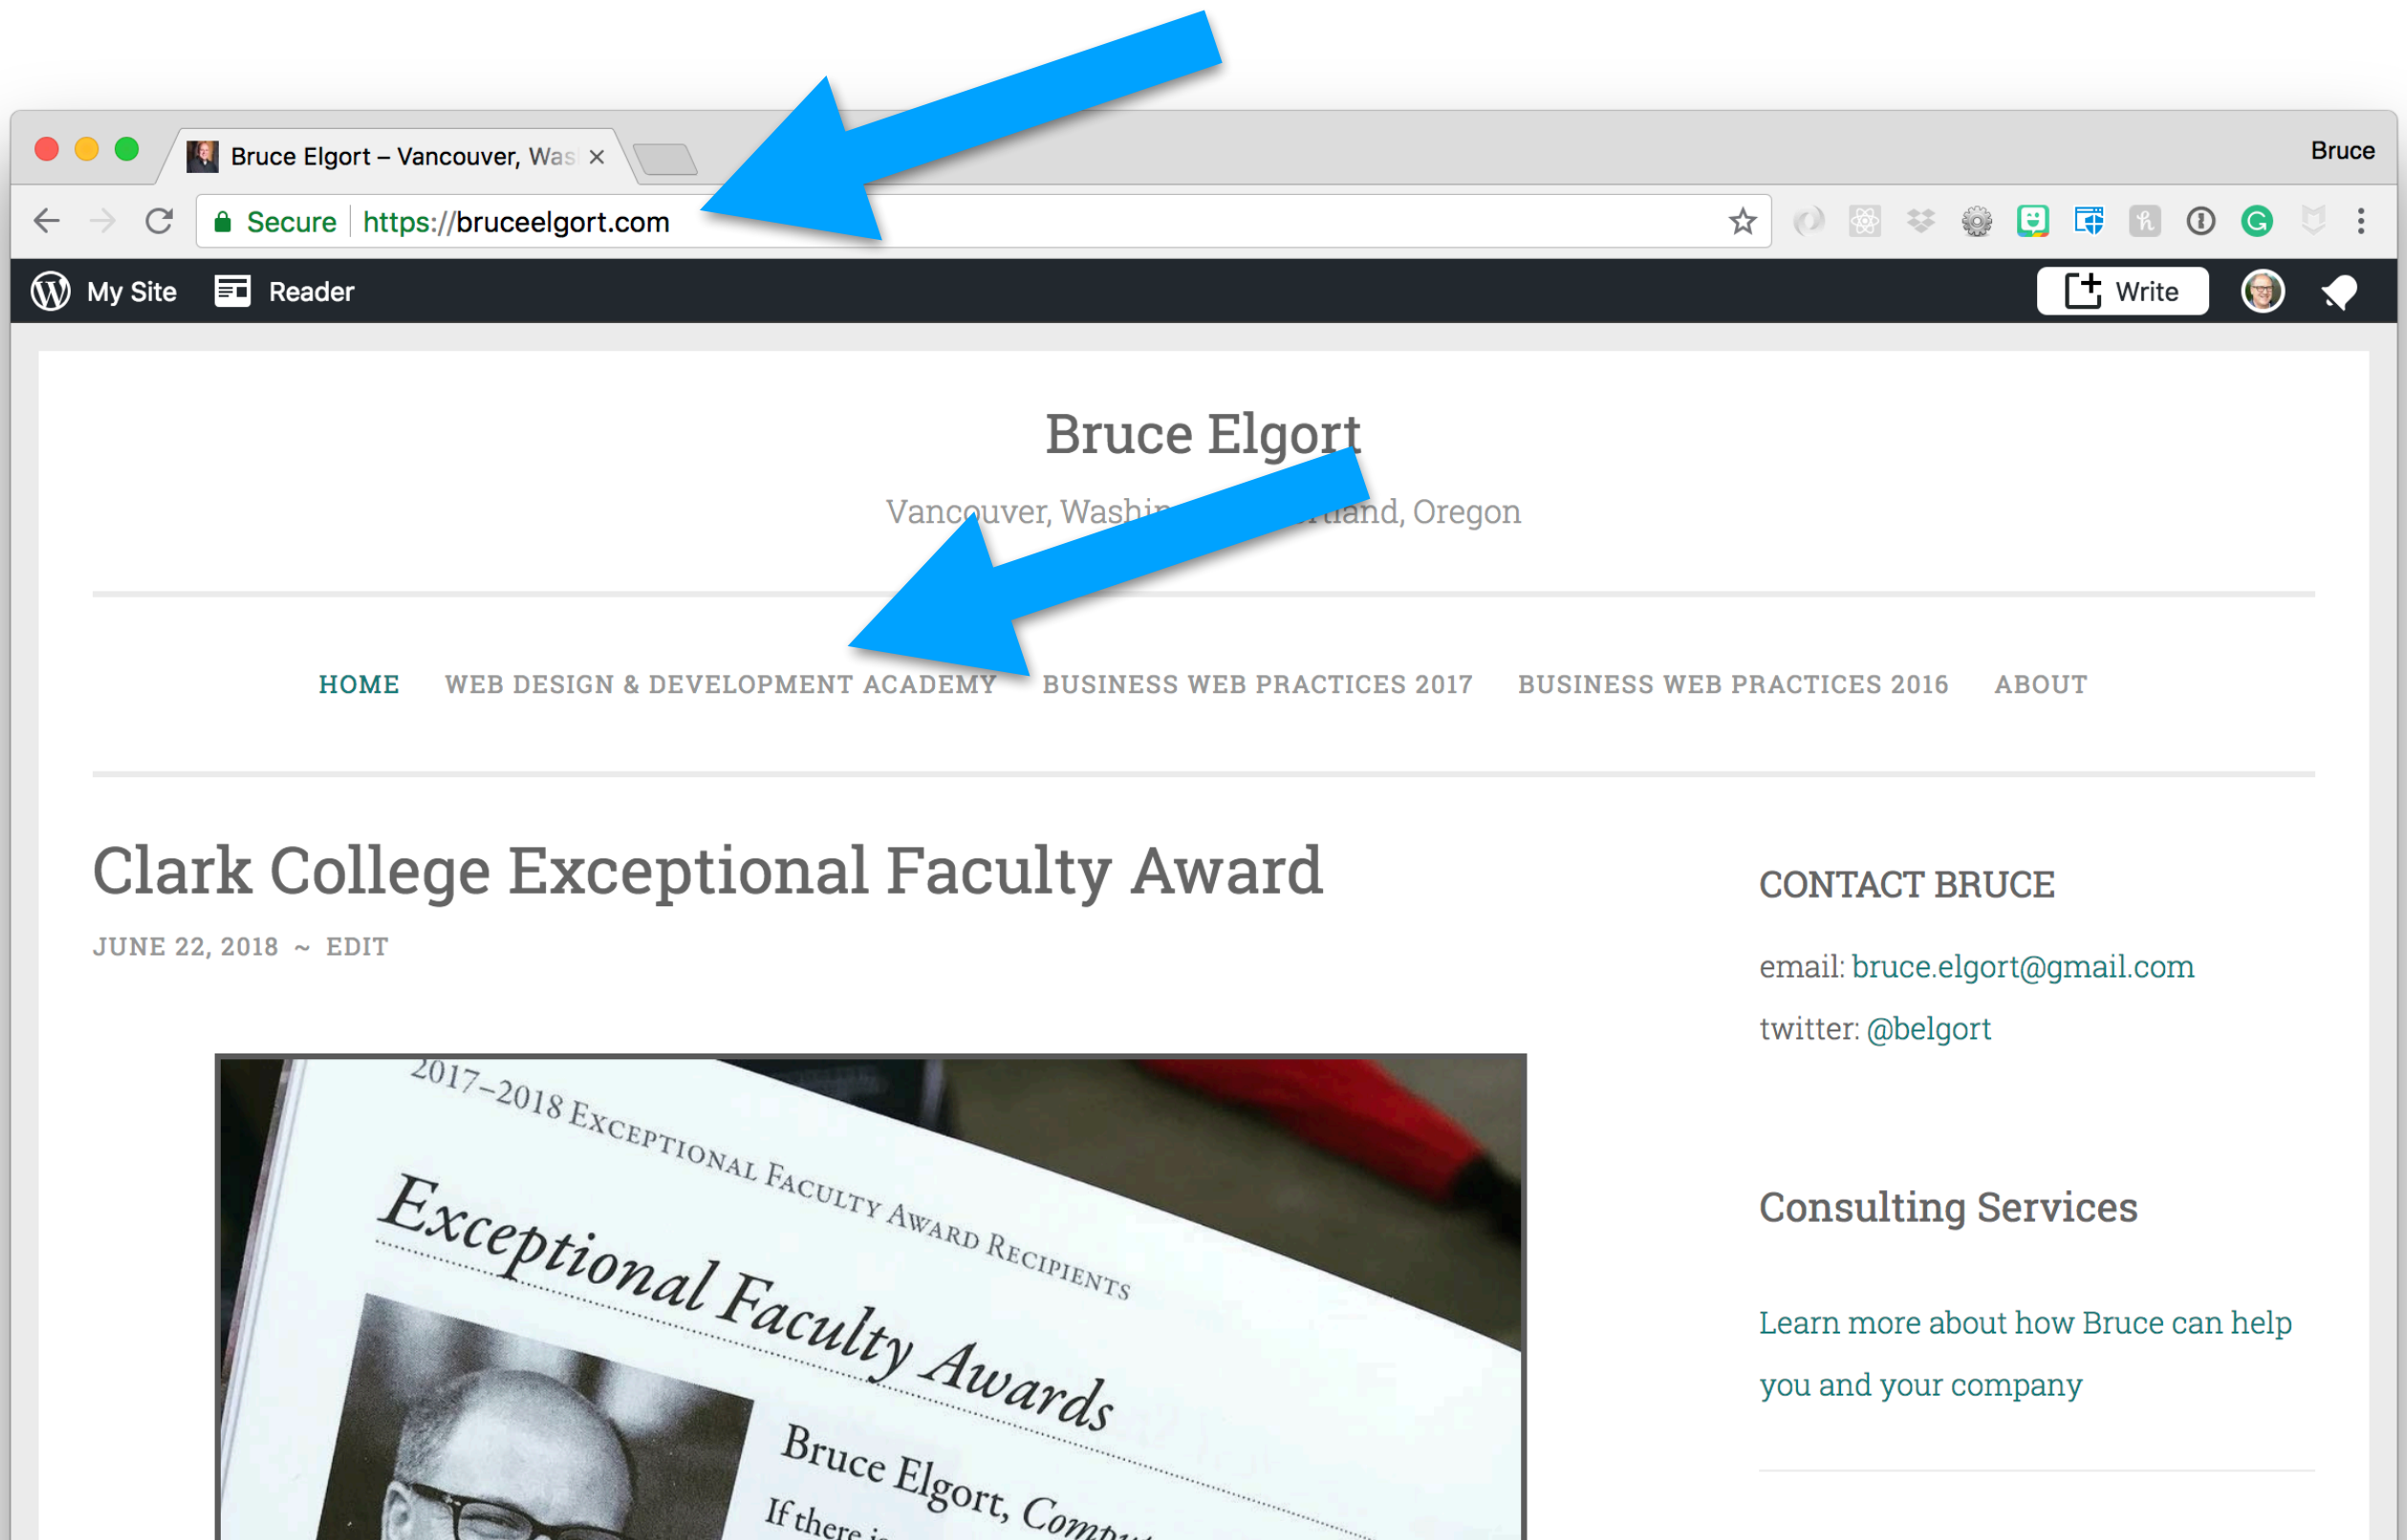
Bruce Elgort – Vancouver, Was ×

Bruce

Secure https://bruceelgort.com

My Site Reader

Write

Bruce Elgort

Vancouver, Washi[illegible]land, Oregon

HOME WEB DESIGN & DEVELOPMENT ACADEMY BUSINESS WEB PRACTICES 2017 BUSINESS WEB PRACTICES 2016 ABOUT

Clark College Exceptional Faculty Award

JUNE 22, 2018 ~ EDIT

2017–2018 Exceptional Faculty Award Recipients

Exceptional Faculty Awards

Bruce Elgort, Comp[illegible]

If there i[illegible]

CONTACT BRUCE

email: bruce.elgort@gmail.com

twitter: @belgort

Consulting Services

Learn more about how Bruce can help you and your company